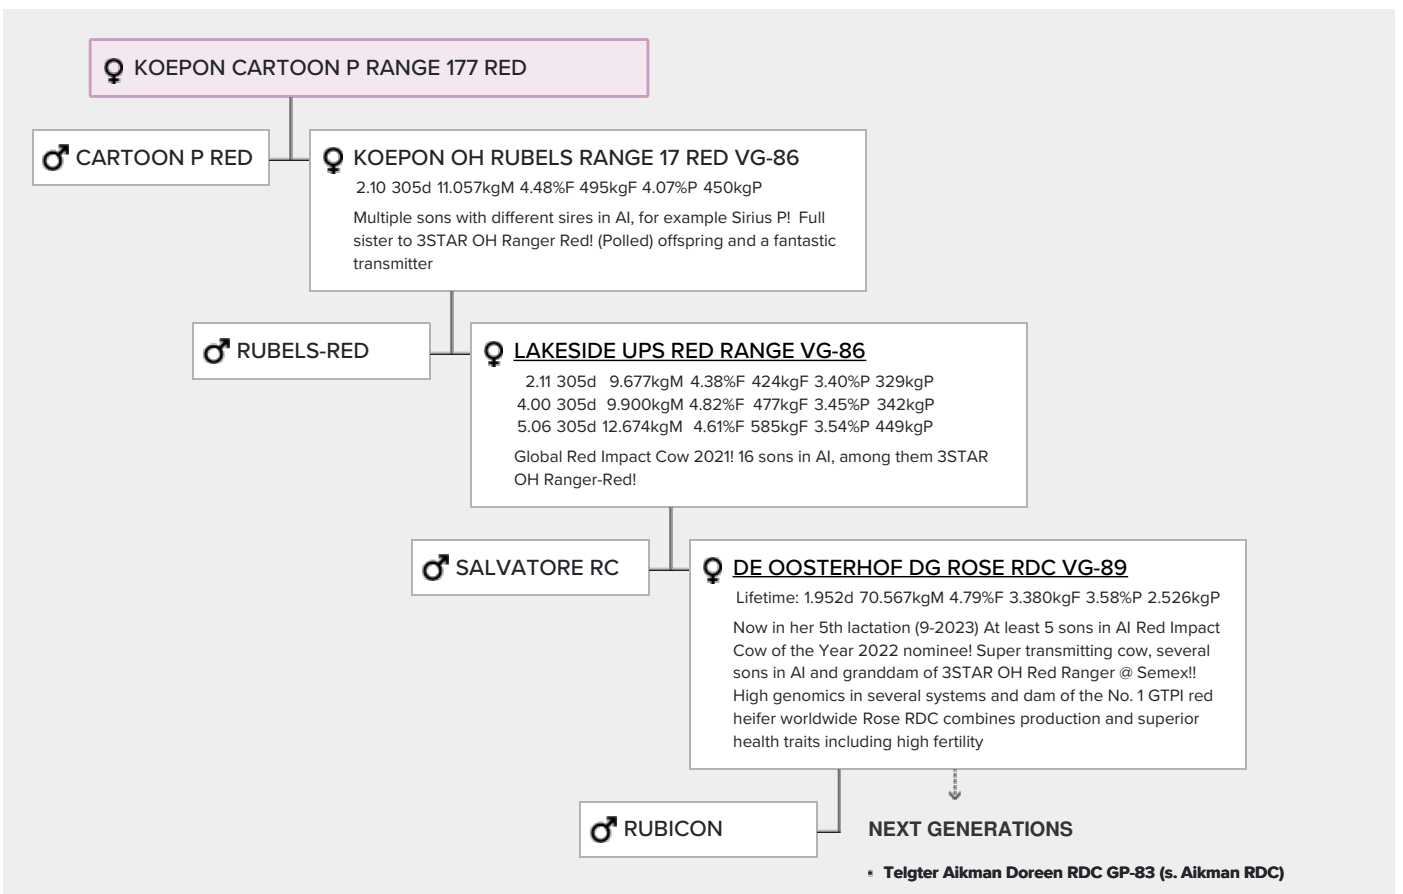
♀ KOEPON CARTOON P RANGE 177 RED

♂ CARTOON P RED

♀ KOEPON OH RUBELS RANGE 17 RED VG-86

2.10 305d 11.057kgM 4.48%F 495kgF 4.07%P 450kgP

Multiple sons with different sires in AI, for example Sirius P! Full sister to 3STAR OH Ranger Red! (Polled) offspring and a fantastic transmitter

♂ RUBELS-RED

♀ LAKESIDE UPS RED RANGE VG-86

2.11 305d 9.677kgM 4.38%F 424kgF 3.40%P 329kgP
4.00 305d 9.900kgM 4.82%F 477kgF 3.45%P 342kgP
5.06 305d 12.674kgM 4.61%F 585kgF 3.54%P 449kgP

Global Red Impact Cow 2021! 16 sons in AI, among them 3STAR OH Ranger-Red!

♂ SALVATORE RC

♀ DE OOSTERHOF DG ROSE RDC VG-89

Lifetime: 1.952d 70.567kgM 4.79%F 3.380kgF 3.58%P 2.526kgP

Now in her 5th lactation (9-2023) At least 5 sons in AI Red Impact Cow of the Year 2022 nominee! Super transmitting cow, several sons in AI and granddam of 3STAR OH Red Ranger @ Semex!! High genomics in several systems and dam of the No. 1 GTPI red heifer worldwide Rose RDC combines production and superior health traits including high fertility

♂ RUBICON

NEXT GENERATIONS

Telgter Aikman Doreen RDC GP-83 (s. Aikman RDC)